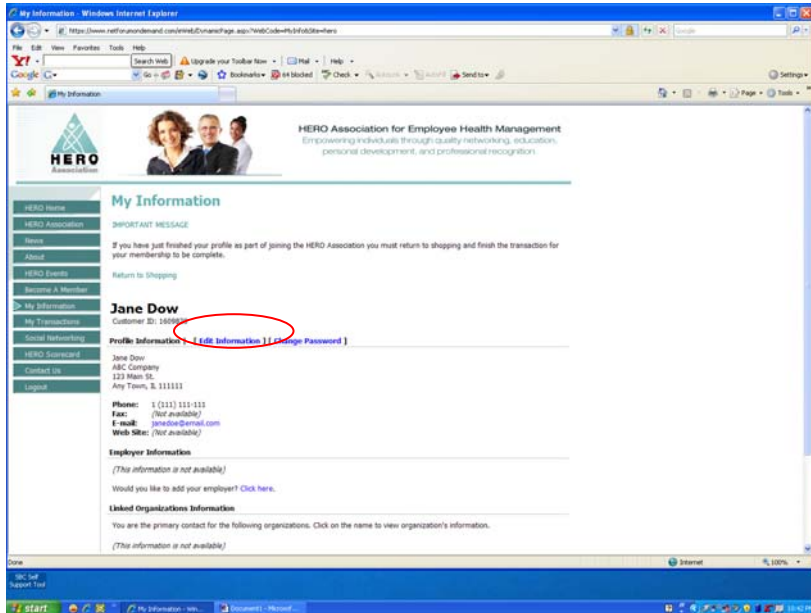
My Information - Windows Internet Explorer

https://www.netforumondemand.com/eWeb/DynamicPage.aspx?WebCode=MyInfo&Site=hero

File Edit View Favorites Tools Help

Y! Search Web Upgrade your Toolbar Now Mail Help

Google G Go Bookmarks 64 blocked Check Send to Settings

My Information

Page Tools

HERO Association

HERO Association for Employee Health Management
Empowering individuals through quality networking, education, personal development, and professional recognition.

HERO Home
HERO Association
News
About
HERO Events
Become A Member
My Information
My Transactions
Social Networking
HERO Scorecard
Contact Us
Logout

My Information

IMPORTANT MESSAGE

If you have just finished your profile as part of joining the HERO Association you must return to shopping and finish the transaction for your membership to be complete.

Return to Shopping

Jane Dow
Customer ID: 1609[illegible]

Profile Information [ Edit Information ] [ Change Password ]

Jane Dow
ABC Company
123 Main St.
Any Town, IL 111111

Phone: 1 (111) 111-111
Fax: (Not available)
E-mail: janedoe@email.com
Web Site: (Not available)

Employer Information

(This information is not available)

Would you like to add your employer? Click here.

Linked Organizations Information

You are the primary contact for the following organizations. Click on the name to view organization's information.

(This information is not available)

Done

Internet

100%

SBC Self Support Tool

start

My Information - Win...

Document1 - Microsof...